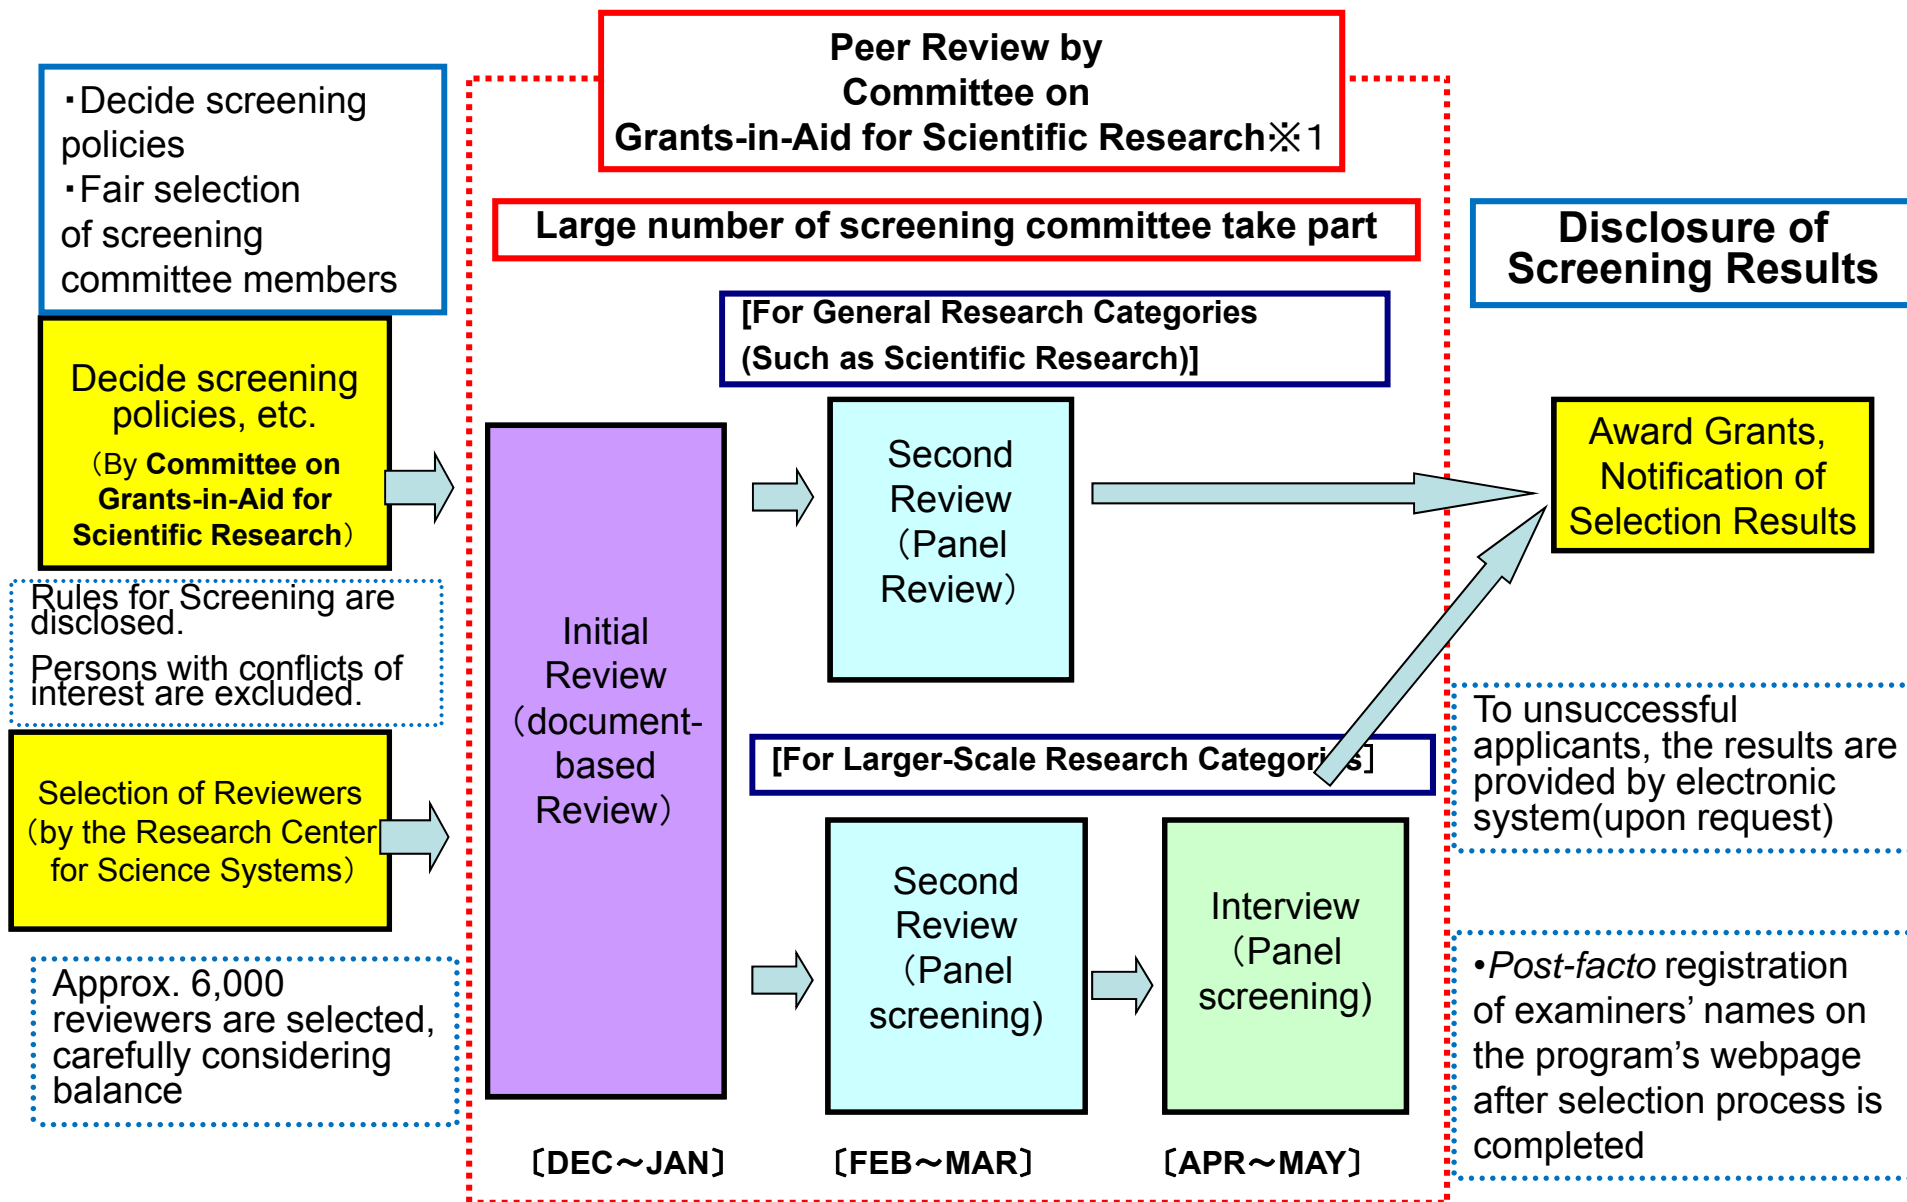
Peer Review by Committee on Grants-in-Aid for Scientific Research※1

・Decide screening policies
・Fair selection of screening committee members

Large number of screening committee take part

Disclosure of Screening Results

[For General Research Categories (Such as Scientific Research)]

Decide screening policies, etc.
（By Committee on Grants-in-Aid for Scientific Research）

Initial Review（document-based Review）

Second Review（Panel Review）

Award Grants, Notification of Selection Results

Rules for Screening are disclosed.

Persons with conflicts of interest are excluded.

To unsuccessful applicants, the results are provided by electronic system(upon request)

[For Larger-Scale Research Categories]

Selection of Reviewers（by the Research Center for Science Systems）

Second Review（Panel screening)

Interview（Panel screening)

•*Post-facto* registration of examiners' names on the program's webpage after selection process is completed

Approx. 6,000 reviewers are selected, carefully considering balance

〔DEC～JAN〕

〔FEB～MAR〕

〔APR～MAY〕